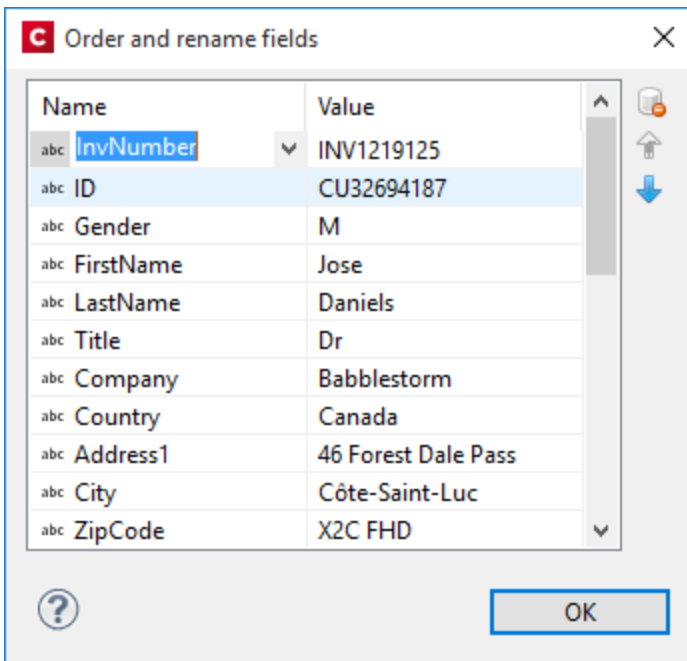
Order and rename fields

| Name | Value |
|---|---|
| abc InvNumber | INV1219125 |
| abc ID | CU32694187 |
| abc Gender | M |
| abc FirstName | Jose |
| abc LastName | Daniels |
| abc Title | Dr |
| abc Company | Babblestorm |
| abc Country | Canada |
| abc Address1 | 46 Forest Dale Pass |
| abc City | Côte-Saint-Luc |
| abc ZipCode | X2C FHD |

OK